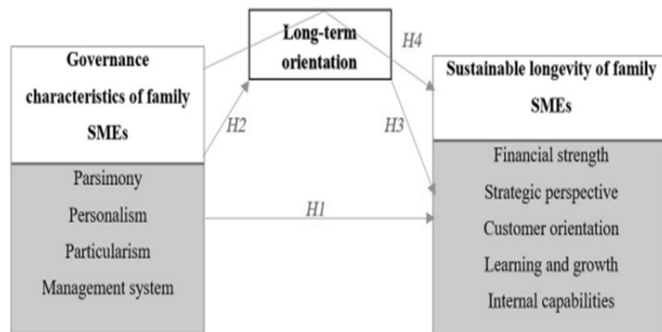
Long-term orientation

H4

Governance characteristics of family SMEs

Parsimony
Personalism
Particularism
Management system

H2

H3

H1

Sustainable longevity of family SMEs

Financial strength
Strategic perspective
Customer orientation
Learning and growth
Internal capabilities